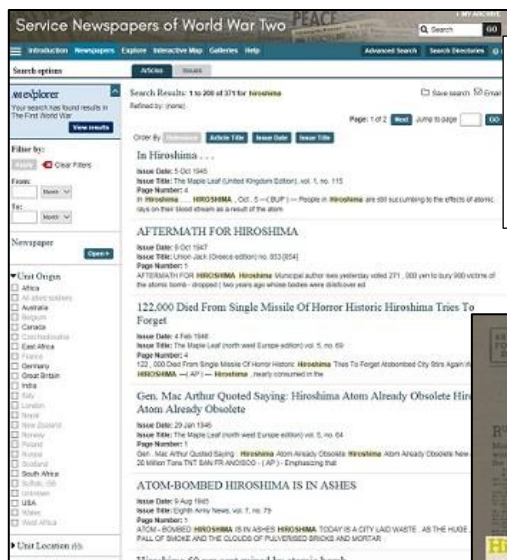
Service Newspapers of World War Two

PEACE

My Archive

Search GO

Introduction Newspapers Explore Interactive Map Galleries Help

Advanced Search Search Directories

Search options

Articles Issues

Search Results: 1 to 200 of 371 for hiroshima

Refined by: (none)

Save search Email

Page: 1 of 2 Next Jump to page GO

Order By Relevance Article Title Issue Date Issue Title

explorer

Your search has found results in The First World War

View results

Filter by:

Apply Clear Filters

From:

Month

To:

Month

Newspaper

Open+

Unit Origin

Africa

All allied soldiers

Australia

Belgium

Canada

Czechoslovakia

East Africa

France

Germany

Great Britain

India

Italy

London

Nepal

New Zealand

Norway

Poland

Russia

Scotland

South Africa

Suffolk, r56

Unknown

USA

Wales

West Africa

Unit Location

In Hiroshima . . .

Issue Date: 5 Oct 1945
Issue Title: The Maple Leaf (United Kingdom Edition), vol. 1, no. 115
Page Number: 4
In Hiroshima ... HIROSHIMA , Oct . 5 —( BUP ) — People in Hiroshima are still succumbing to the effects of atomic rays on their blood stream as a result of the atom

AFTERMATH FOR HIROSHIMA

Issue Date: 9 Oct 1947
Issue Title: Union Jack (Greece edition) no. 953 [954]
Page Number: 1
AFTERMATH FOR HIROSHIMA Hiroshima Municipal author ities yesterday voted 271 , 000 yen to bury 900 victims of the atomic bomb - dropped ( two years ago whose bodies were discovered ed

122,000 Died From Single Missile Of Horror Historic Hiroshima Tries To Forget

Issue Date: 4 Feb 1946
Issue Title: The Maple Leaf (north west Europe edition) vol. 5, no. 69
Page Number: 4
122 , 000 Died From Single Missile Of Horror Historic Hiroshima Tries To Forget Atobombed City Stirs Again W HIROSHIMA — ( AP ) — Hiroshima , nearly consumed in the

Gen. Mac Arthur Quoted Saying: Hiroshima Atom Already Obsolete Hir Atom Already Obsolete

Issue Date: 29 Jan 1946
Issue Title: The Maple Leaf (north west Europe edition) vol. 5, no. 64
Page Number: 1
Gen . Mac Arthur Quoted Saying: Hiroshima Atom Already Obsolete Hiroshima Atom Already Obsolete New 20 Million Tons TNT SAN FR ANCISCO - ( AP ) - Emphasizing that

ATOM-BOMBED HIROSHIMA IS IN ASHES

Issue Date: 9 Aug 1945
Issue Title: Eighth Army News, vol. 7, no. 79
Page Number: 1
ATOM - BOMBED HIROSHIMA IS IN ASHES HIROSHIMA TODAY IS A CITY LAID WASTE . AS THE HUGE PALL OF SMOKE AND THE CLOUDS OF PULVERISED BRICKS AND MORTAR

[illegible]